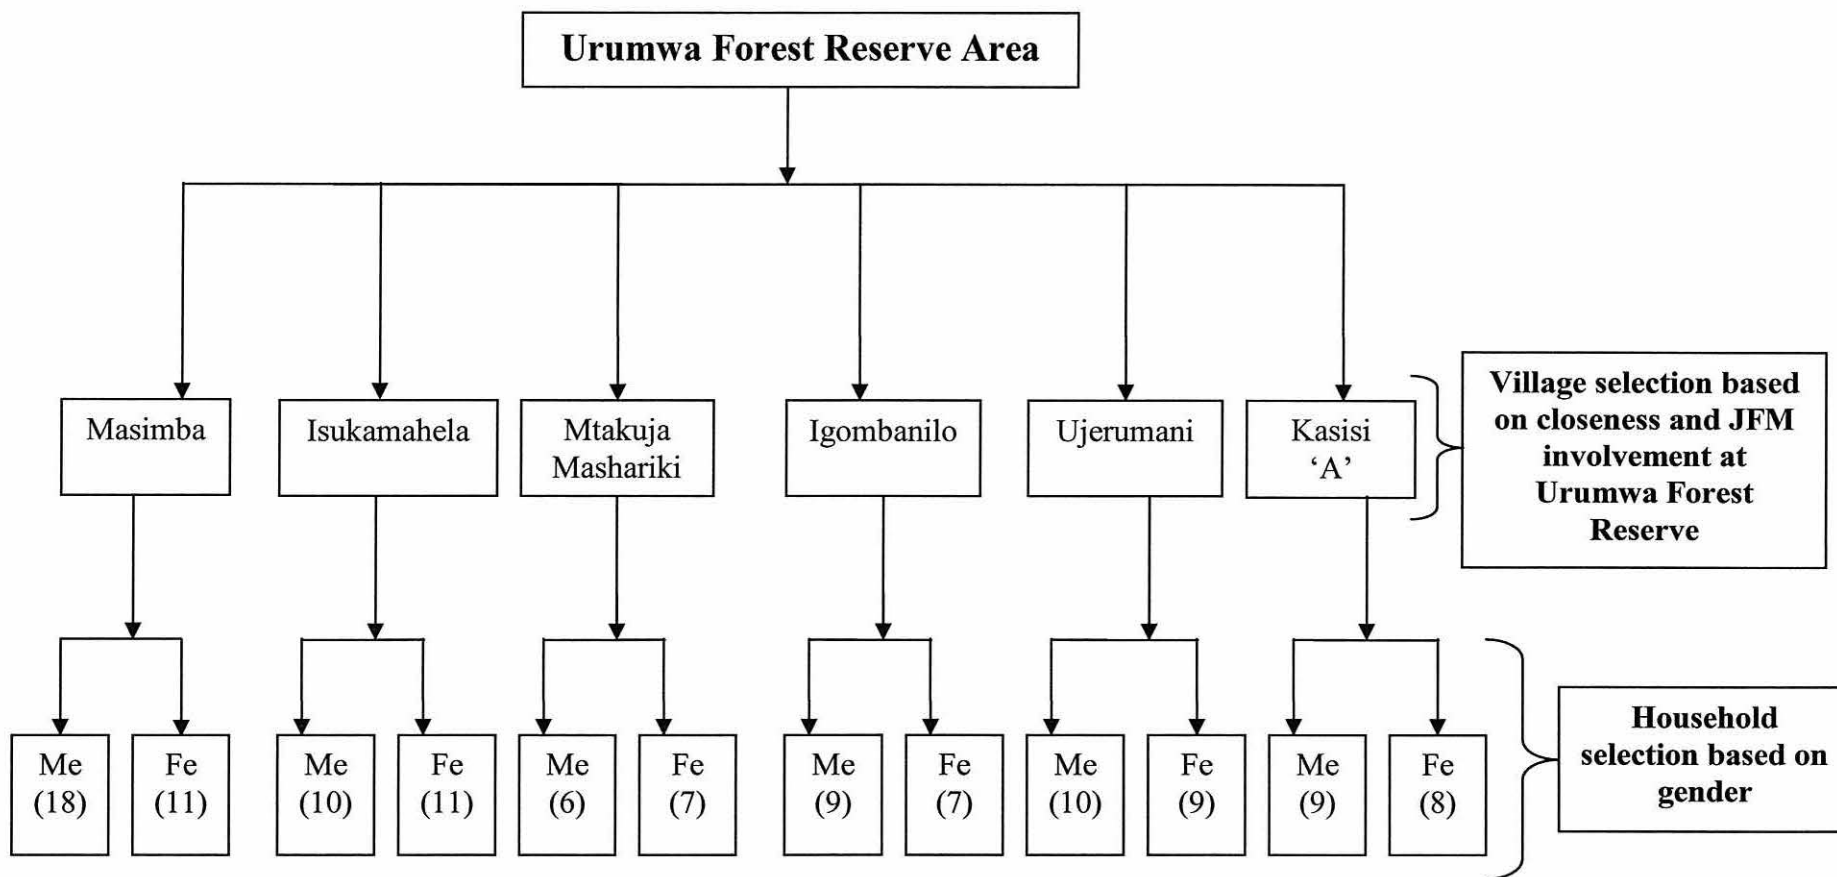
Urumwa Forest Reserve Area

Masimba

Isukamahela

Mtakuja Mashariki

Igombanilo

Ujerumani

Kasisi 'A'

Village selection based on closeness and JFM involvement at Urumwa Forest Reserve

Me (18)

Fe (11)

Me (10)

Fe (11)

Me (6)

Fe (7)

Me (9)

Fe (7)

Me (10)

Fe (9)

Me (9)

Fe (8)

Household selection based on gender